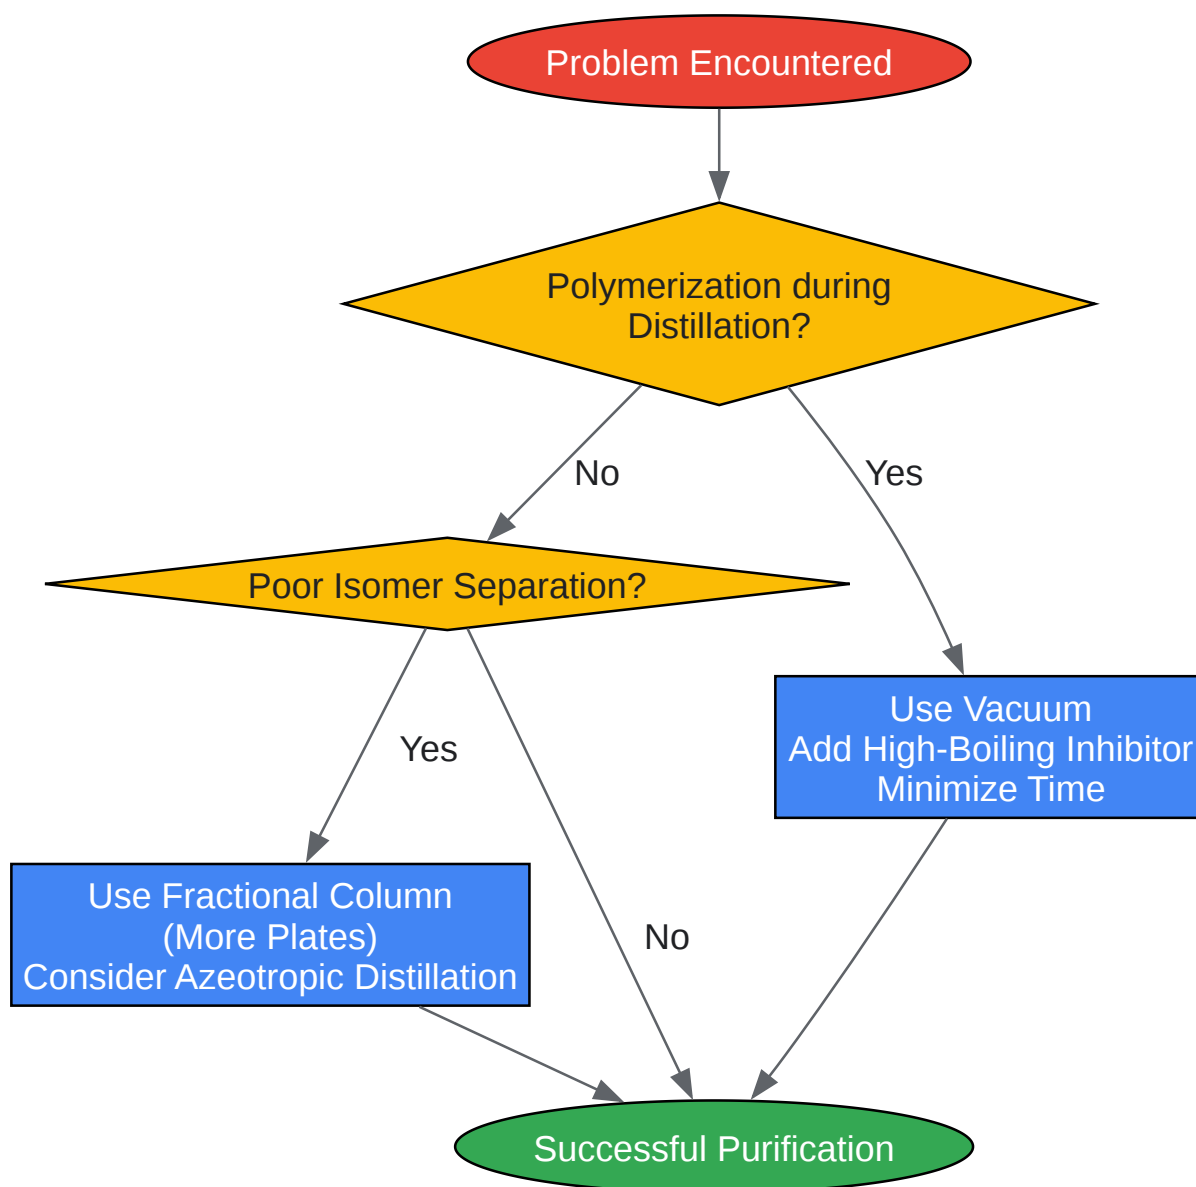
Problem Encountered

Polymerization during Distillation?

No

Yes

Poor Isomer Separation?

Use Vacuum
Add High-Boiling Inhibitor
Minimize Time

Yes

Use Fractional Column
(More Plates)
Consider Azeotropic Distillation

No

Successful Purification